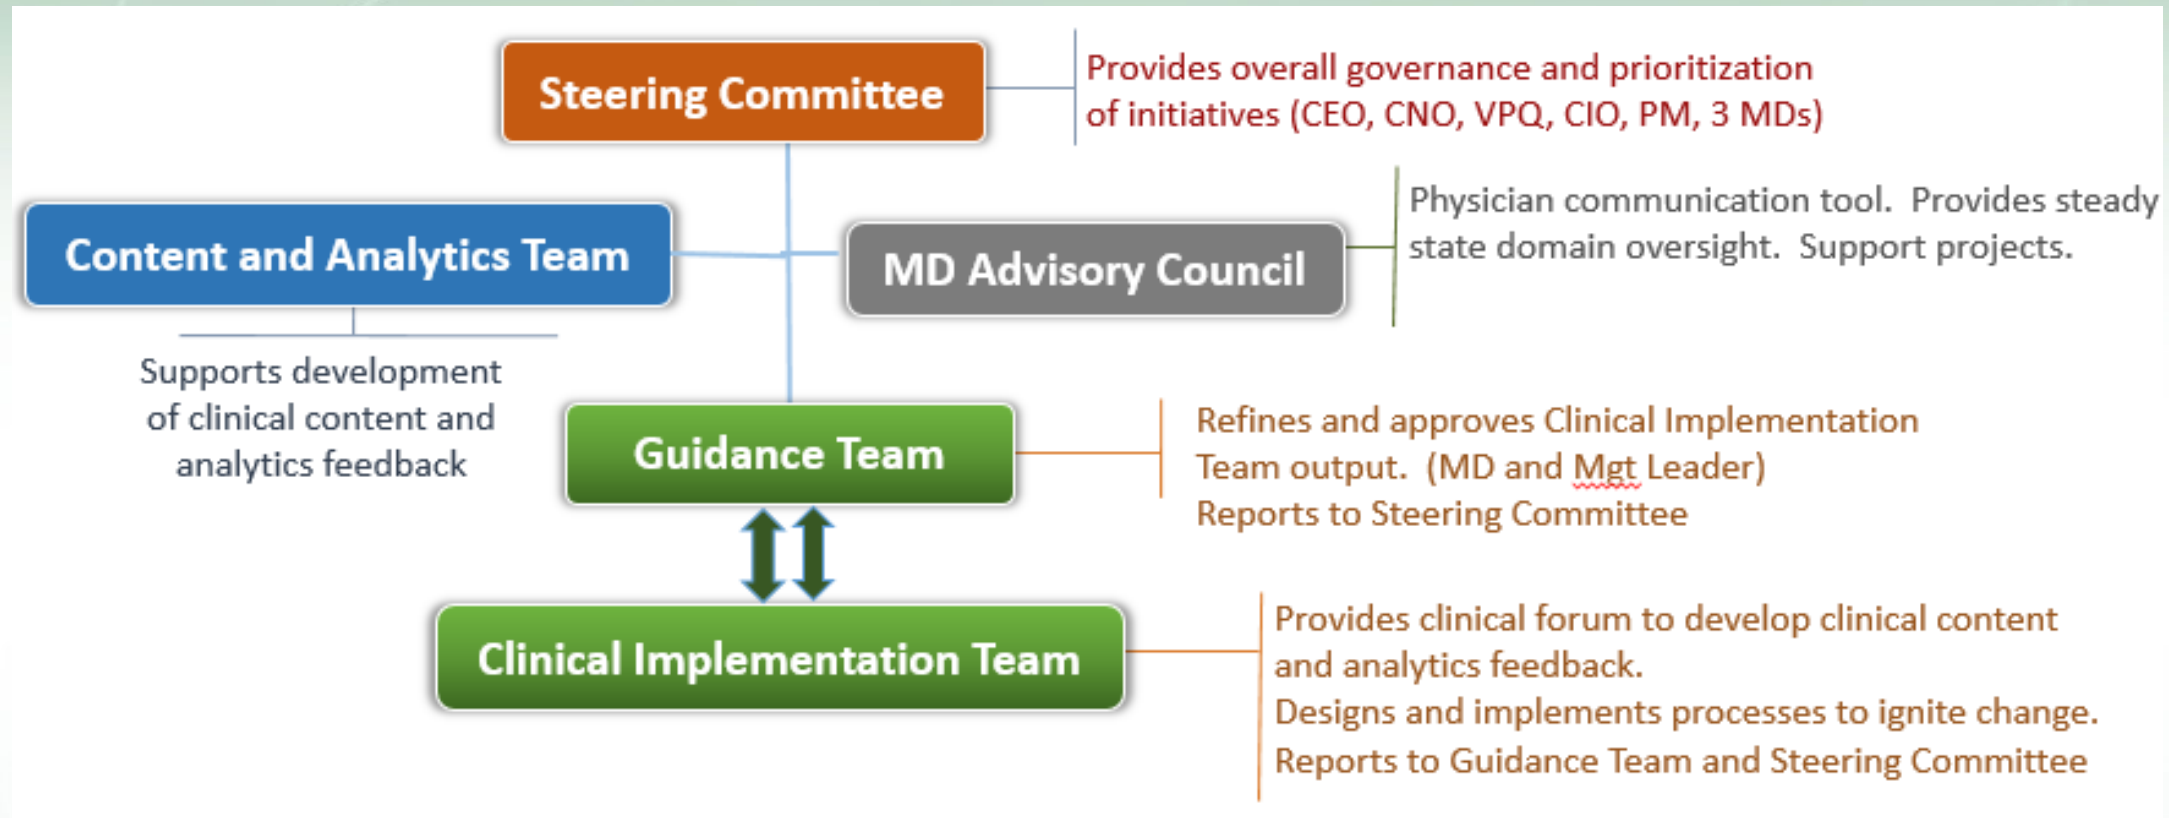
Steering Committee

Provides overall governance and prioritization of initiatives (CEO, CNO, VPQ, CIO, PM, 3 MDs)

Content and Analytics Team

MD Advisory Council

Physician communication tool. Provides steady state domain oversight. Support projects.

Supports development of clinical content and analytics feedback

Guidance Team

Refines and approves Clinical Implementation Team output. (MD and Mgt Leader)
Reports to Steering Committee

Clinical Implementation Team

Provides clinical forum to develop clinical content and analytics feedback.
Designs and implements processes to ignite change.
Reports to Guidance Team and Steering Committee